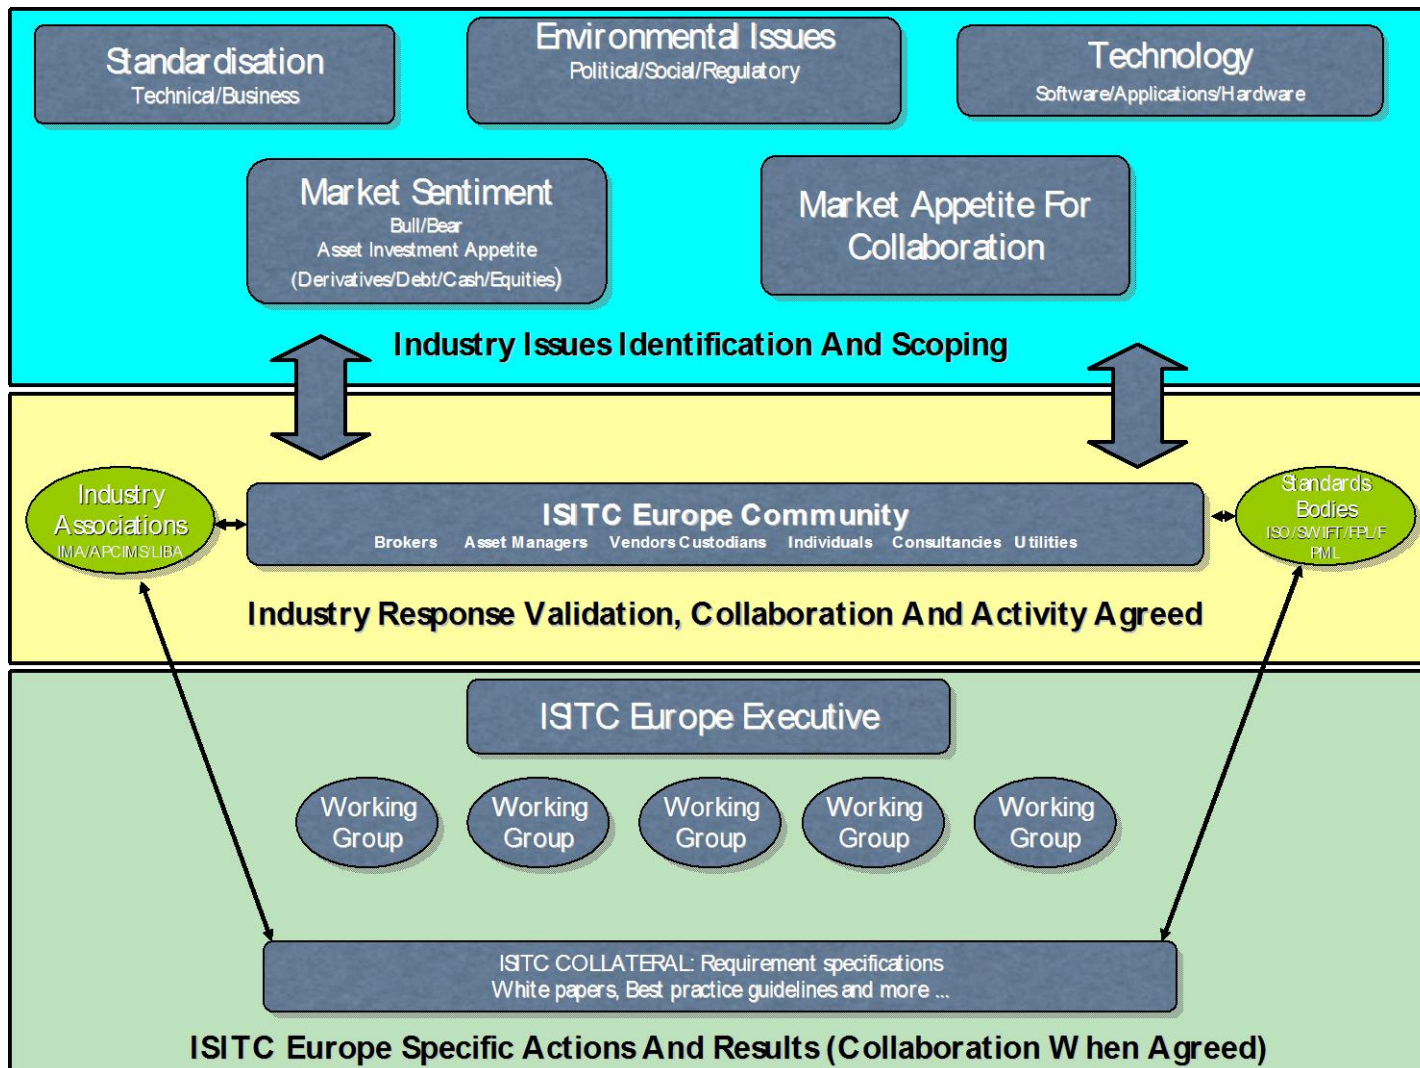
Standardisation
Technical/Business

Environmental Issues
Political/Social/Regulatory

Technology
Software/Applications/Hardware

Market Sentiment
Bull/Bear
Asset Investment Appetite
(Derivatives/Debt/Cash/Equities)

Market Appetite For Collaboration

Industry Issues Identification And Scoping

Industry Associations
IMA/APCIMS/LIBA

ISITC Europe Community
Brokers Asset Managers Vendors Custodians Individuals Consultancies Utilities

Standards Bodies
ISO/SWIFT/FPL/FPML

Industry Response Validation, Collaboration And Activity Agreed

ISITC Europe Executive

Working Group

Working Group

Working Group

Working Group

Working Group

ISITC COLLATERAL: Requirement specifications
White papers, Best practice guidelines and more ...

ISITC Europe Specific Actions And Results (Collaboration When Agreed)